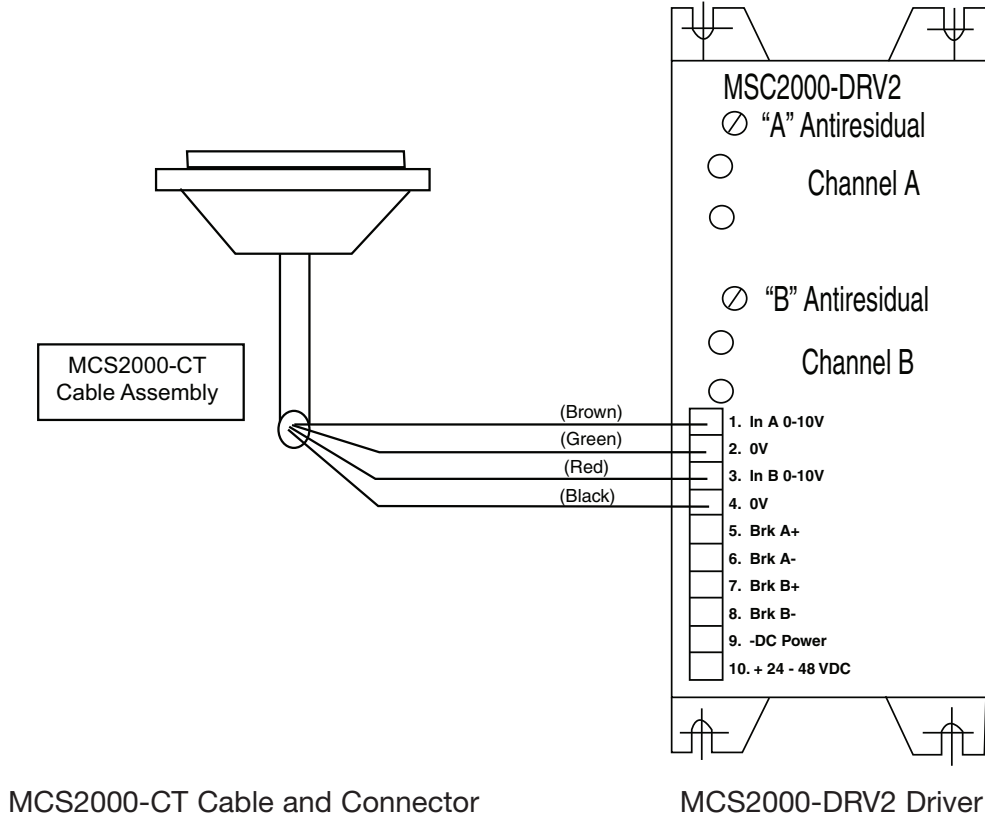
MSC2000-DRV2
"A" Antiresidual

Channel A

"B" Antiresidual

Channel B

MCS2000-CT
Cable Assembly

(Brown)
(Green)
(Red)
(Black)

1. In A 0-10V
2. 0V
3. In B 0-10V
4. 0V
5. Brk A+
6. Brk A-
7. Brk B+
8. Brk B-
9. -DC Power
10. + 24 - 48 VDC

MCS2000-CT Cable and Connector

MCS2000-DRV2 Driver